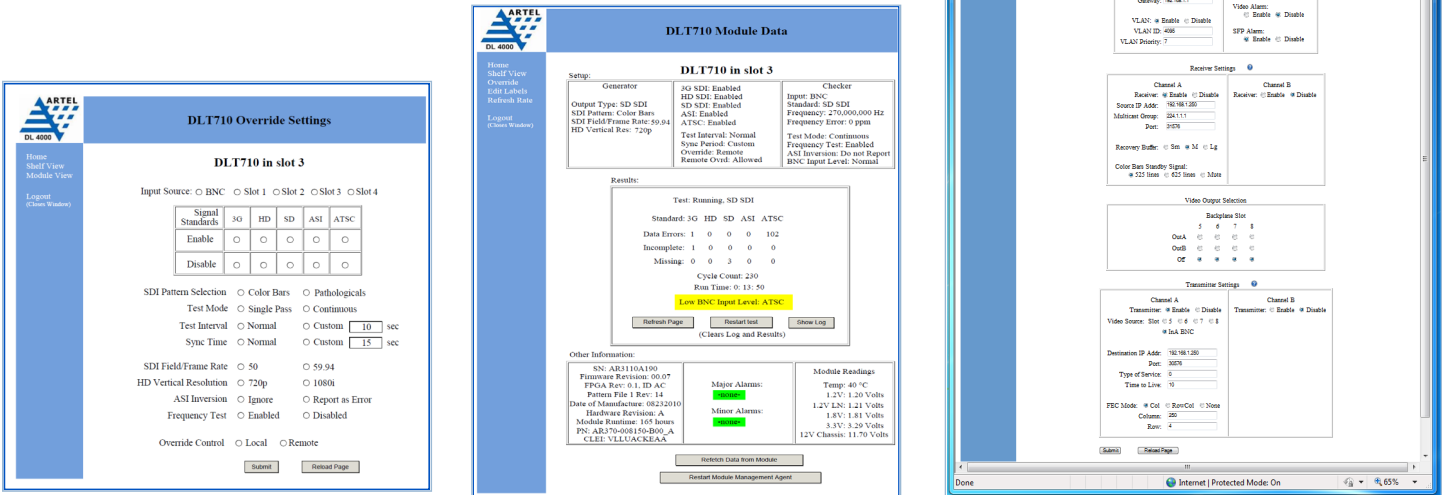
ARTEL
DL 4000

DLT710 Override Settings

Home
Shelf View
Module View

Logout
(Closes Window)

DLT710 in slot 3

Input Source: ○ BNC ○ Slot 1 ○ Slot 2 ○ Slot 3 ○ Slot 4

| Signal Standards | 3G | HD | SD | ASI | ATSC |
|---|---|---|---|---|---|
| Enable | ○ | ○ | ○ | ○ | ○ |
| Disable | ○ | ○ | ○ | ○ | ○ |

SDI Pattern Selection ○ Color Bars ○ Pathologicals
Test Mode ○ Single Pass ○ Continuous
Test Interval ○ Normal ○ Custom 10 sec
Sync Time ○ Normal ○ Custom 15 sec

SDI Field/Frame Rate ○ 50 ○ 59.94
HD Vertical Resolution ○ 720p ○ 1080i
ASI Inversion ○ Ignore ○ Report as Error
Frequency Test ○ Enabled ○ Disabled

Override Control ○ Local ○ Remote

Submit Reload Page

ARTEL
DL 4000

DLT710 Module Data

Home
Shelf View
Override
Edit Labels
Refresh Rate

Logout
(Closes Window)

DLT710 in slot 3

Setup:

Generator
Output Type: SD SDI
SDI Pattern: Color Bars
SDI Field/Frame Rate: 59.94
HD Vertical Res: 720p

3G SDI: Enabled
HD SDI: Enabled
SD SDI: Enabled
ASI: Enabled
ATSC: Enabled
Test Interval: Normal
Sync Period: Custom
Override: Remote
Remote Ovrd: Allowed

Checker
Input: BNC
Standard: SD SDI
Frequency: 270,000,000 Hz
Frequency Error: 0 ppm
Test Mode: Continuous
Frequency Test: Enabled
ASI Inversion: Do not Report
BNC Input Level: Normal

Results:

Test: Running, SD SDI

Standard: 3G HD SD ASI ATSC
Data Errors: 1 0 0 0 102
Incomplete: 1 0 0 0 0
Missing: 0 0 3 0 0

Cycle Count: 230
Run Time: 0: 13: 50

Low BNC Input Level: ATSC

Refresh Page Restart test Show Log
(Clears Log and Results)

Other Information:

SN: AR3110A190
Firmware Revision: 00.07
FPGA Rev: 0.1, ID AC
Pattern File 1 Rev: 14
Date of Manufacture: 08232010
Hardware Revision: A
Module Runtime: 165 hours
PN: AR370-008150-B00_A
CLEI: VLLUACKEAA

Major Alarms:
-none-
Minor Alarms:
-none-

Module Readings
Temp: 40 °C
1.2V: 1.20 Volts
1.2V LN: 1.21 Volts
1.8V: 1.81 Volts
3.3V: 3.29 Volts
12V Chassis: 11.70 Volts

Refetch Data from Module
Restart Module Management Agent

VLAN: ◉ Enable ○ Disable
VLAN ID: 4095
VLAN Priority: 7

Video Alarm:
○ Enable ◉ Disable
SFP Alarm:
◉ Enable ○ Disable

Receiver Settings

Channel A
Receiver: ◉ Enable ○ Disable
Source IP Addr: 192.168.1.250
Multicast Group: 224.1.1.1
Port: 31576
Recovery Buffer: ○ Sm ◉ M ○ Lg
Color Bars Standby Signal:
◉ 525 lines ○ 625 lines ○ Mute

Channel B
Receiver: ○ Enable ◉ Disable

Video Output Selection

Backplane Slot
5 6 7 8
OutA
OutB
Off

Transmitter Settings

Channel A
Transmitter: ◉ Enable ○ Disable
Video Source: Slot ○ 5 ○ 6 ○ 7 ○ 8
◉ InA BNC
Destination IP Addr: 192.168.1.250
Port: 30576
Type of Service: 0
Time to Live: 10
FEC Mode: ◉ Col ○ Row/Col ○ None
Column: 250
Row: 4

Channel B
Transmitter: ○ Enable ◉ Disable

Submit Reload Page

Done Internet | Protected Mode: On 65%